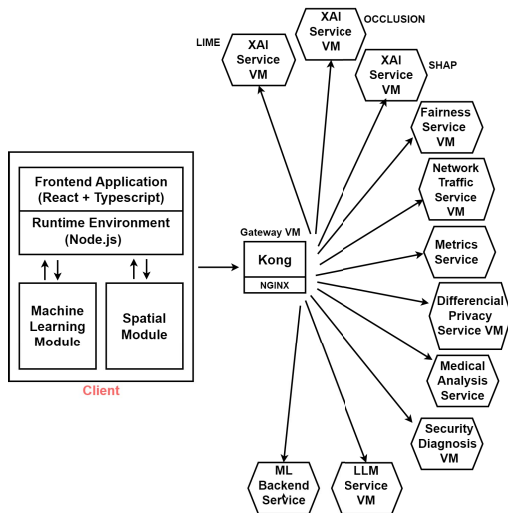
XAI Service VM
OCCLUSION

LIME
XAI Service VM

XAI Service VM
SHAP

Fairness Service VM

Frontend Application (React + Typescript)

Runtime Environment (Node.js)

Network Traffic Service VM

Gateway VM

Kong

NGINX

Metrics Service

Machine Learning Module

Spatial Module

Differencial Privacy Service VM

Medical Analysis Service

Client

Security Diagnosis VM

ML Backend Service

LLM Service VM